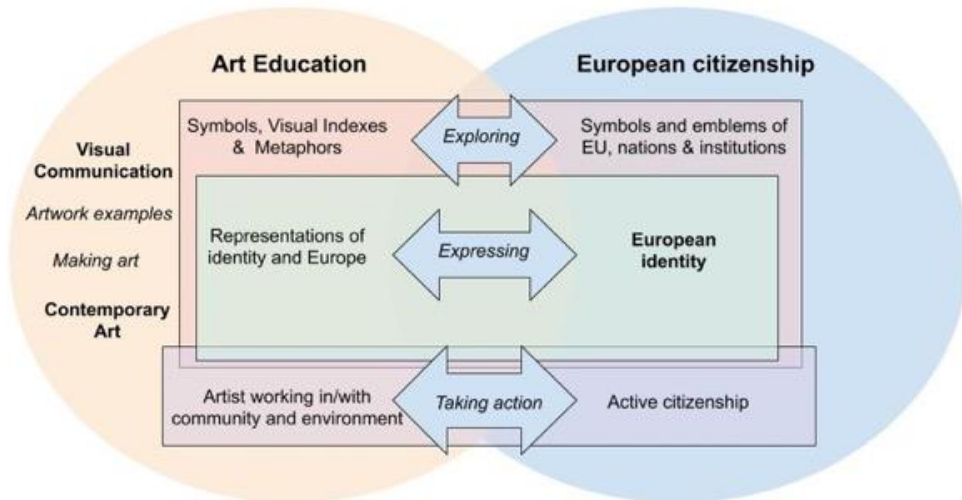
Art Education

European citizenship

Visual Communication

Artwork examples

Making art

Contemporary Art

Symbols, Visual Indexes & Metaphors

Exploring

Symbols and emblems of EU, nations & institutions

Representations of identity and Europe

Expressing

European identity

Artist working in/with community and environment

Taking action

Active citizenship